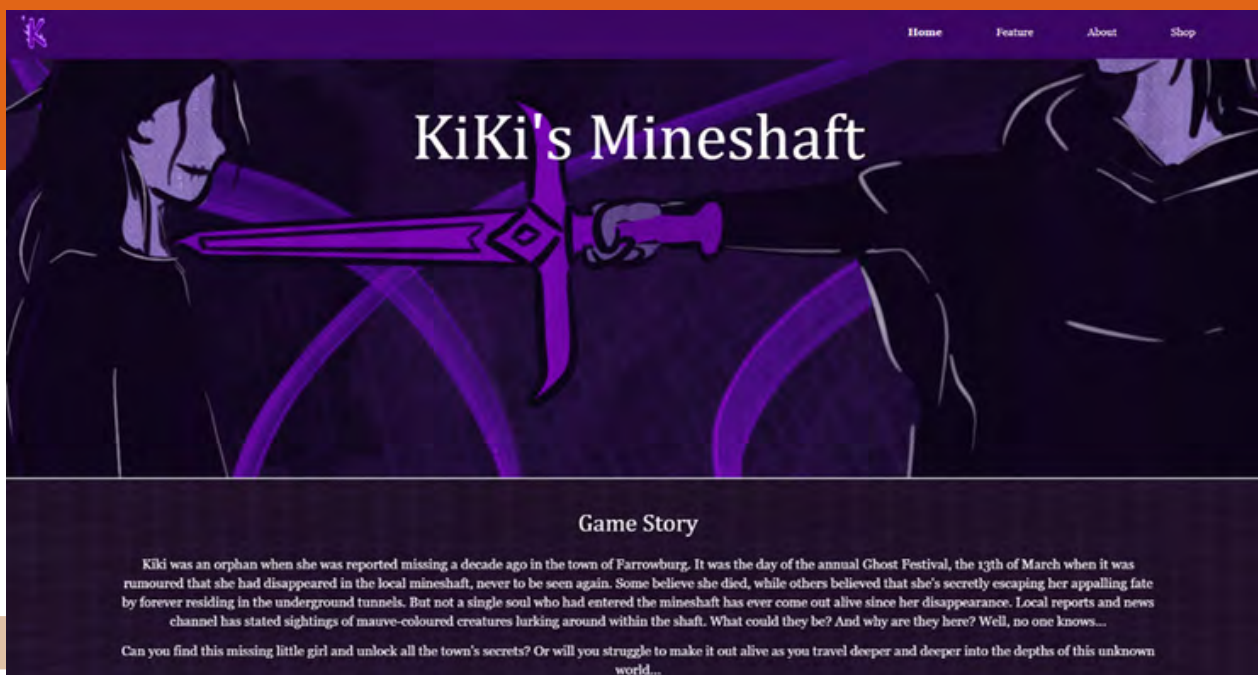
K

Home Feature About Shop

KiKi's Mineshaft

Game Story

Kiki was an orphan when she was reported missing a decade ago in the town of Farrowburg. It was the day of the annual Ghost Festival, the 13th of March when it was rumoured that she had disappeared in the local mineshaft, never to be seen again. Some believe she died, while others believed that she's secretly escaping her appalling fate by forever residing in the underground tunnels. But not a single soul who had entered the mineshaft has ever come out alive since her disappearance. Local reports and news channel has stated sightings of mauve-coloured creatures lurking around within the shaft. What could they be? And why are they here? Well, no one knows...

Can you find this missing little girl and unlock all the town's secrets? Or will you struggle to make it out alive as you travel deeper and deeper into the depths of this unknown world...